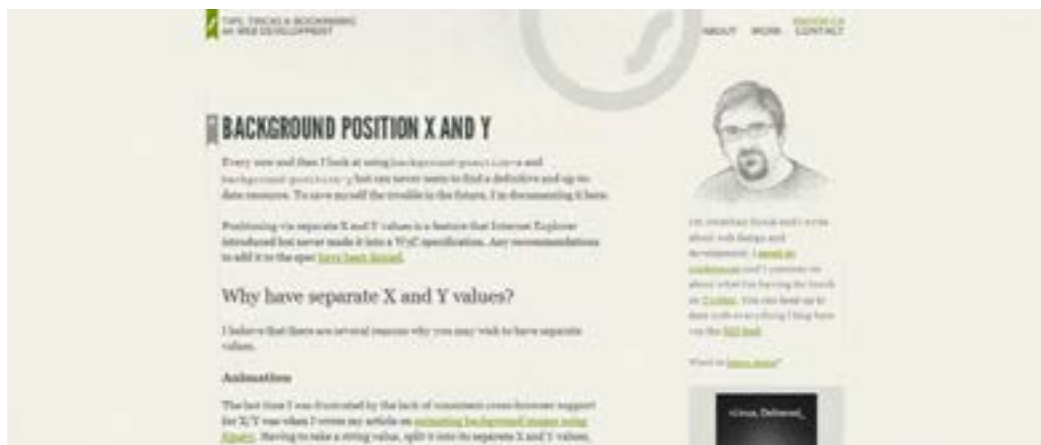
TIPS, TRICKS & BOOKMARKING
ON WEB DEVELOPMENT

ABOUT WORK CONTACT

BACKGROUND POSITION X AND Y

Every now and then I look at using background-position-x and background-position-y but can never seem to find a definitive and up-to-date resource. To save myself the trouble in the future, I'm documenting it here.

Positioning via separate X and Y values is a feature that Internet Explorer introduced but never made it into a W3C specification. Any recommendations to add it to the spec have been denied.

Why have separate X and Y values?

I believe that there are several reasons why you may wish to have separate values.

Animation

The last time I was frustrated by the lack of consistent cross-browser support for X/Y was when I wrote my article on animating background images using jQuery. Having to take a string value, split it into its separate X and Y values,

I'm Jonathan Snook and I write about web design and development. I speak at conferences and I consider an about what I'm having for lunch on Twitter. You can keep up to date with everything I blog here via the RSS feed.

Want to learn more?

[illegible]